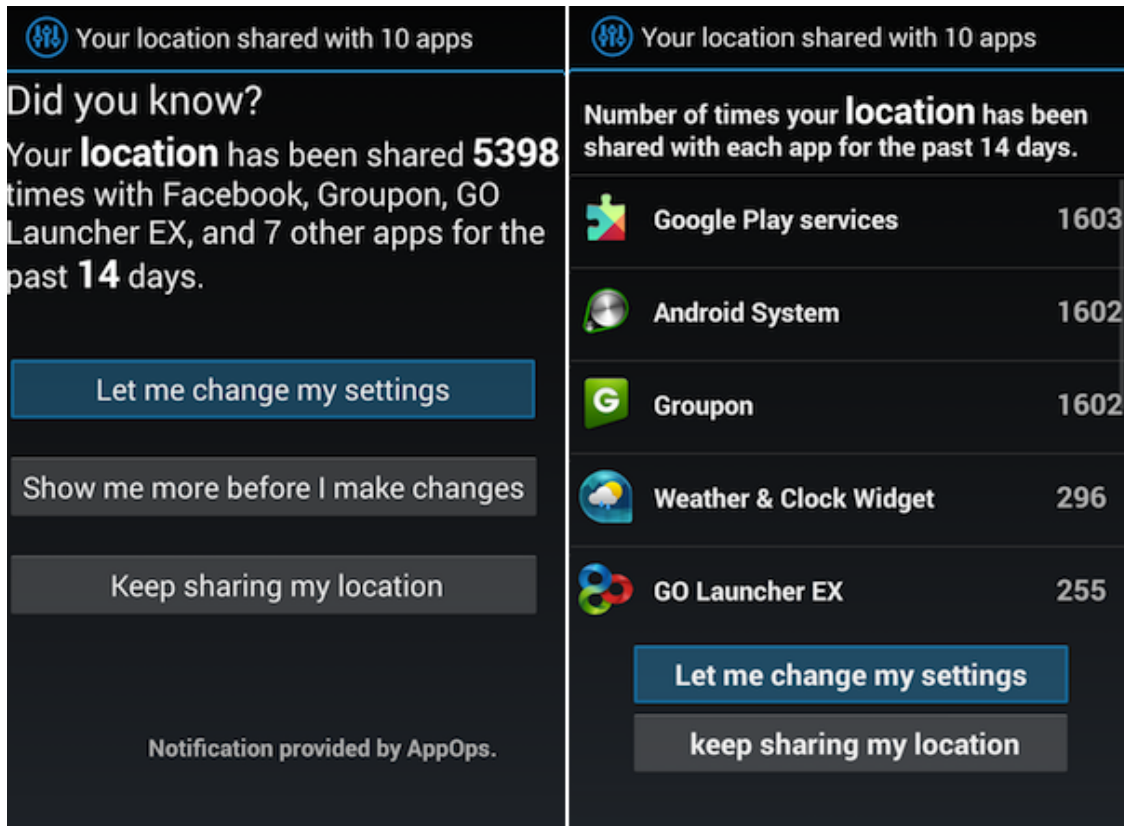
Your location shared with 10 apps

Did you know?

Your **location** has been shared **5398** times with Facebook, Groupon, GO Launcher EX, and 7 other apps for the past **14** days.

Let me change my settings

Show me more before I make changes

Keep sharing my location

Notification provided by AppOps.

Your location shared with 10 apps

Number of times your **location** has been shared with each app for the past 14 days.

| | |
|---|---|
| Google Play services | 1603 |
| Android System | 1602 |
| Groupon | 1602 |
| Weather & Clock Widget | 296 |
| GO Launcher EX | 255 |

Let me change my settings

keep sharing my location